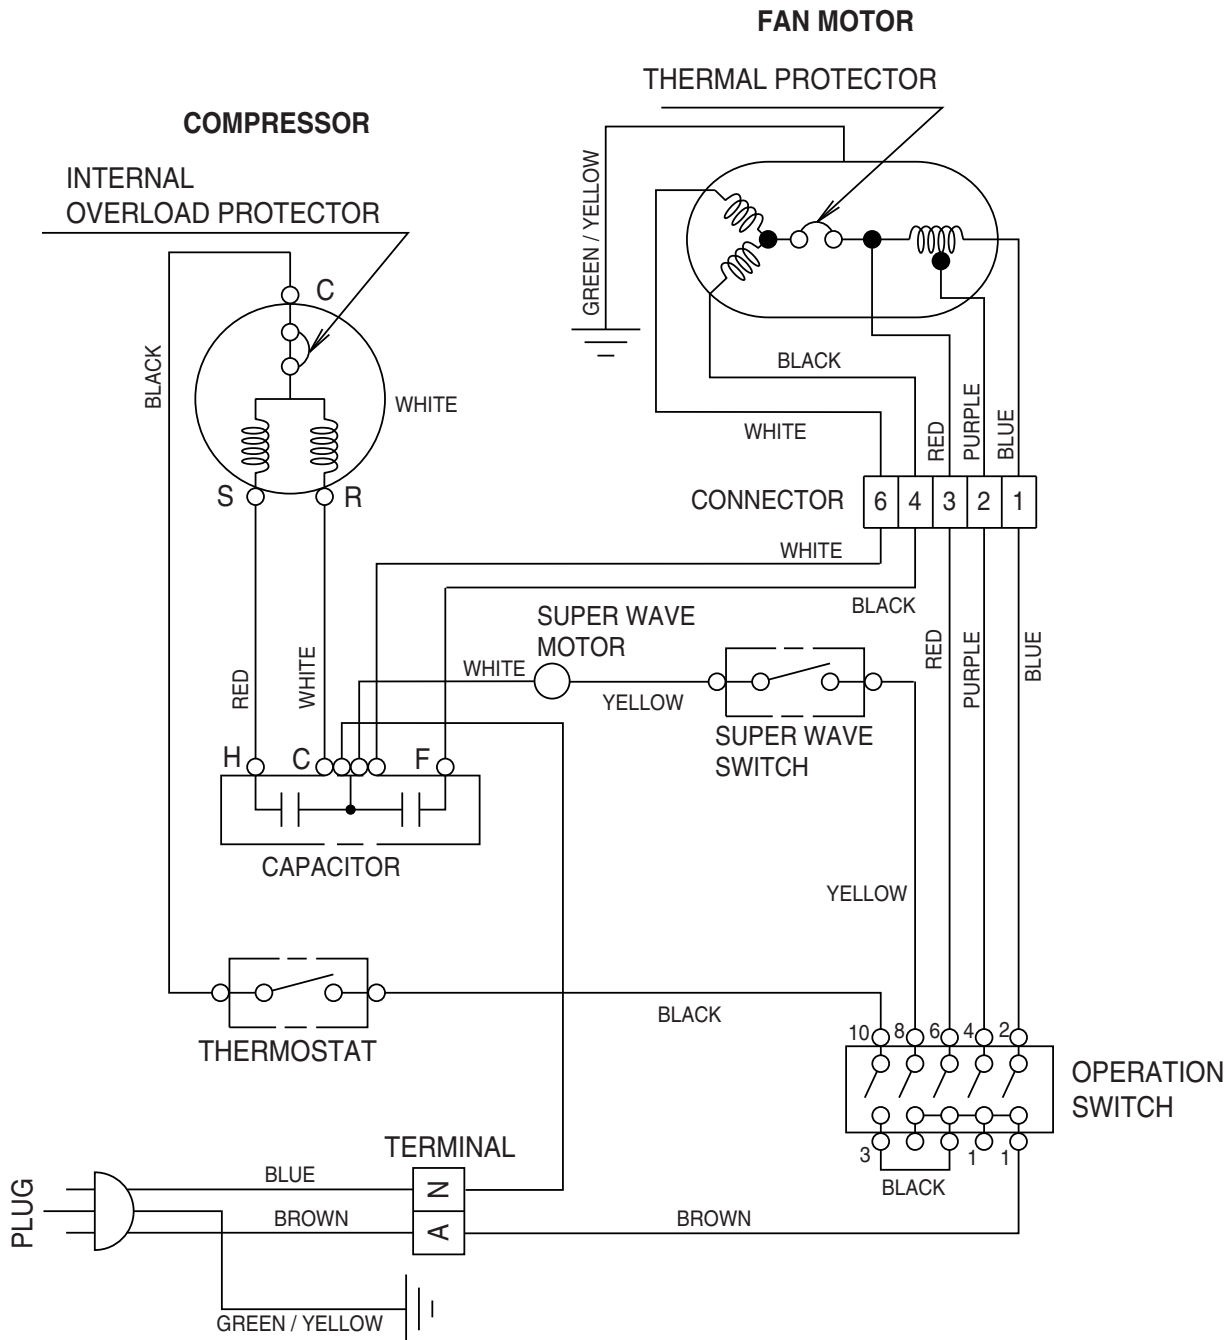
FAN MOTOR

THERMAL PROTECTOR

COMPRESSOR

INTERNAL OVERLOAD PROTECTOR

GREEN / YELLOW

C

BLACK

WHITE

BLACK

WHITE

RED

PURPLE

BLUE

S

R

CONNECTOR

| 6 | 4 | 3 | 2 | 1 |
|---|---|---|---|---|

WHITE

BLACK

SUPER WAVE MOTOR

RED

PURPLE

BLUE

WHITE

RED

WHITE

YELLOW

SUPER WAVE SWITCH

H

C

F

CAPACITOR

YELLOW

BLACK

10 8 6 4 2

THERMOSTAT

OPERATION SWITCH

3 1 1

TERMINAL

BLACK

PLUG

BLUE

N

BROWN

A

BROWN

GREEN / YELLOW